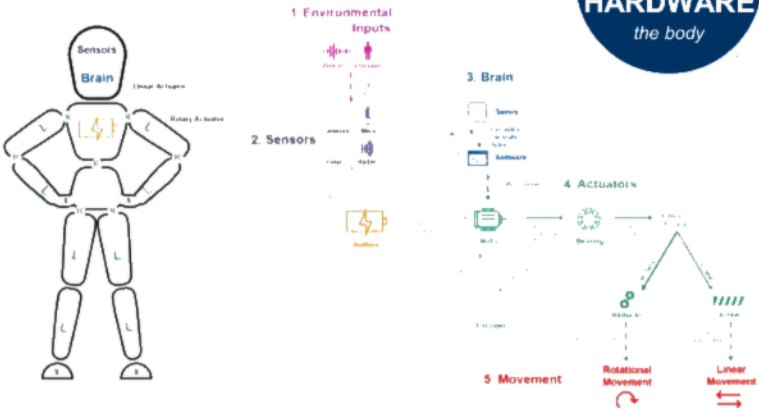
HARDWARE
the body

Sensors
Brain
Linear Actuator
Rotary Actuator

1. Environmental Inputs

2. Sensors

3. Brain
Sensor
Software

4. Actuators

Battery
Motor

5. Movement
Rotational Movement
Linear Movement